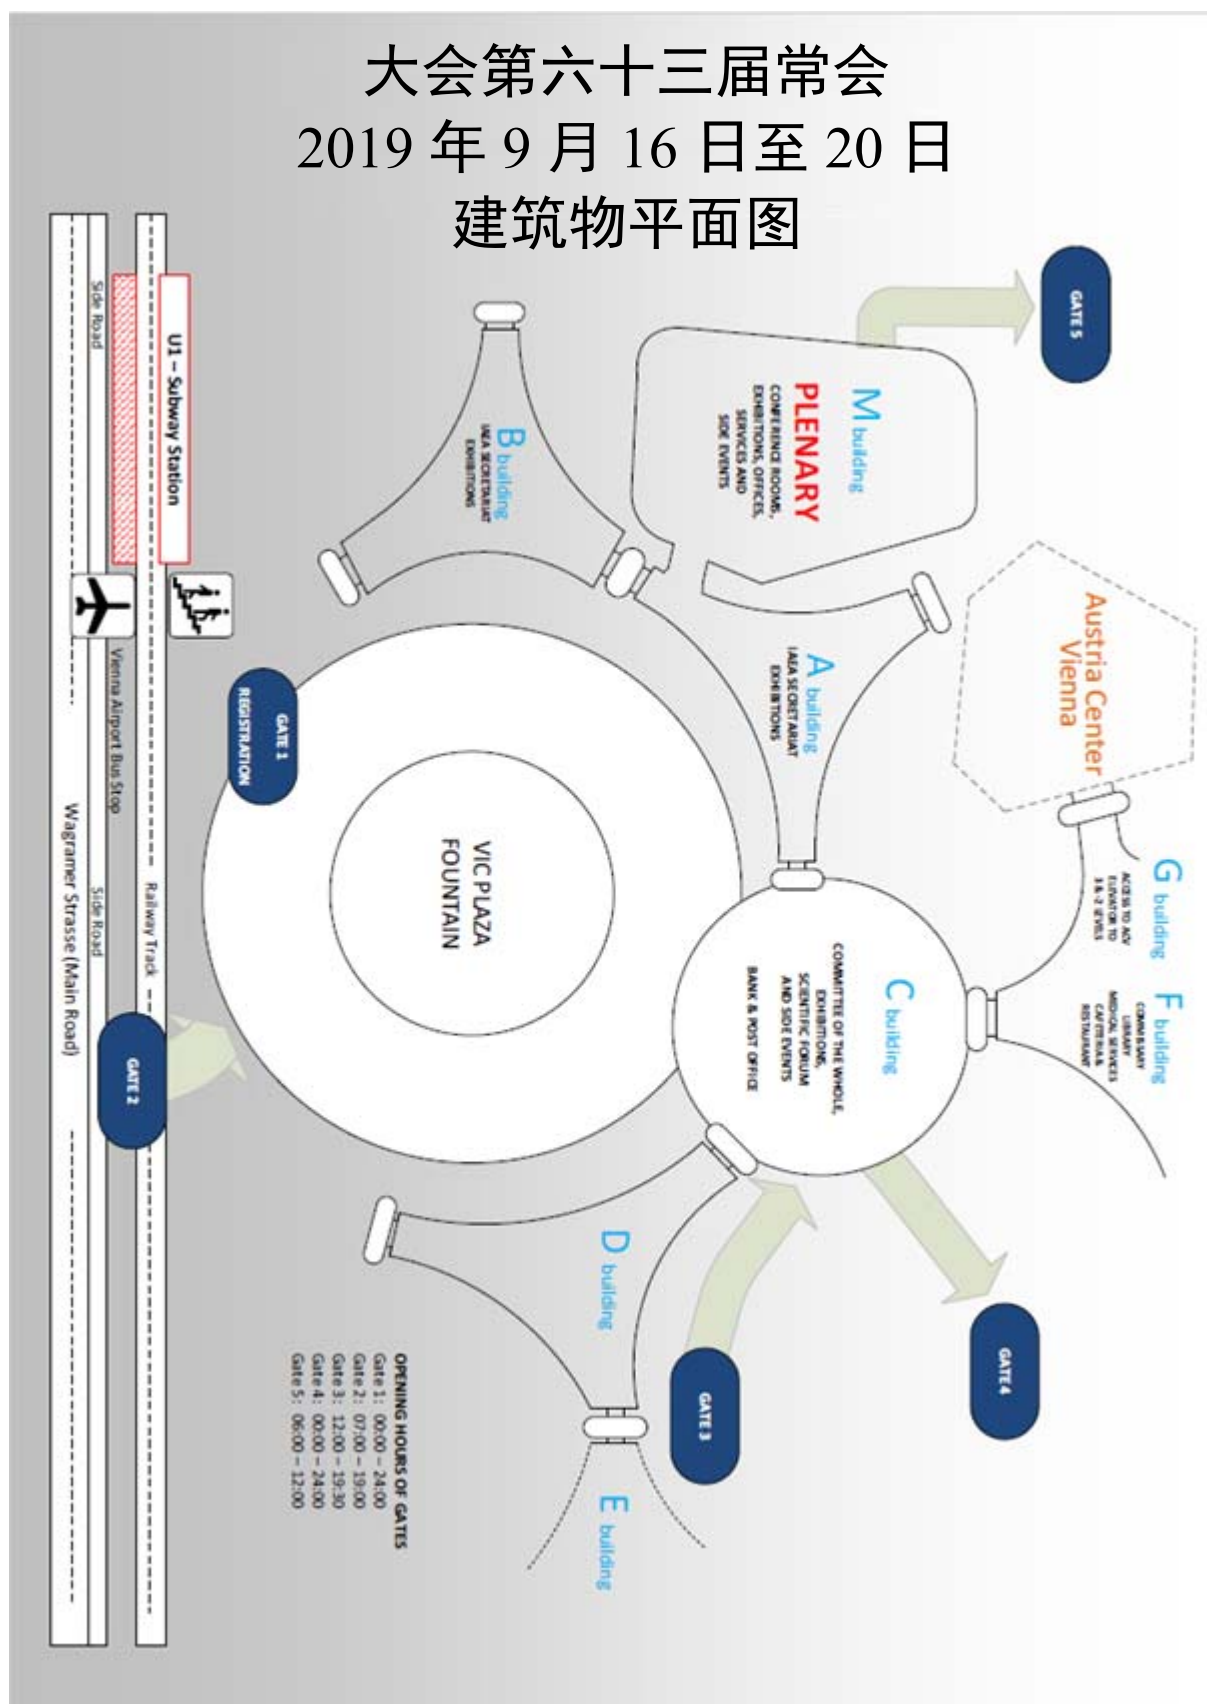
大会第六十三届常会
2019 年 9 月 16 日至 20 日
建筑物平面图

GATE 5

M building
PLENARY
CONFERENCE ROOMS, EXHIBITIONS, OFFICES, SERVICES AND SIDE EVENTS

B building
IAEA SECRETARIAT EXHIBITIONS

U1 – Subway Station

Side Road

Austria Center Vienna

A building
IAEA SECRETARIAT EXHIBITIONS

GATE 1
REGISTRATION

Vienna Airport Bus Stop

VIC PLAZA
FOUNTAIN

G building
ACCESS TO ACV ELEVATOR TO 3 & -2 LEVELS

C building
COMMITTEE OF THE WHOLE, EXHIBITIONS, SCIENTIFIC FORUM AND SIDE EVENTS
BANK & POST OFFICE

F building
COMMISSARY
LIBRARY
MEDICAL SERVICES
CAFETERIA
RESTAURANT

Railway Track

Side Road

Wagramer Strasse (Main Road)

GATE 2

D building

GATE 4

GATE 3

E building

OPENING HOURS OF GATES
Gate 1: 00:00 – 24:00
Gate 2: 07:00 – 19:00
Gate 3: 12:00 – 19:30
Gate 4: 00:00 – 24:00
Gate 5: 06:00 – 12:00